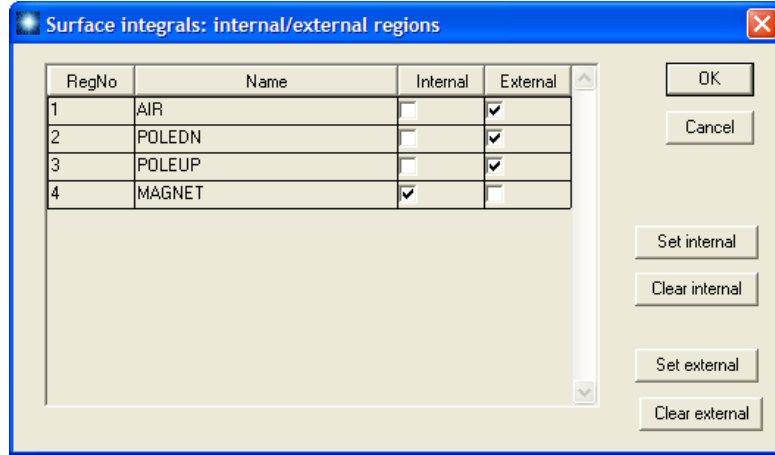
Surface integrals: internal/external regions

| RegNo | Name | Internal | External |
|---|---|---|---|
| 1 | AIR | ☐ | ☑ |
| 2 | POLEDN | ☐ | ☑ |
| 3 | POLEUP | ☐ | ☑ |
| 4 | MAGNET | ☑ | ☐ |

OK

Cancel

Set internal

Clear internal

Set external

Clear external